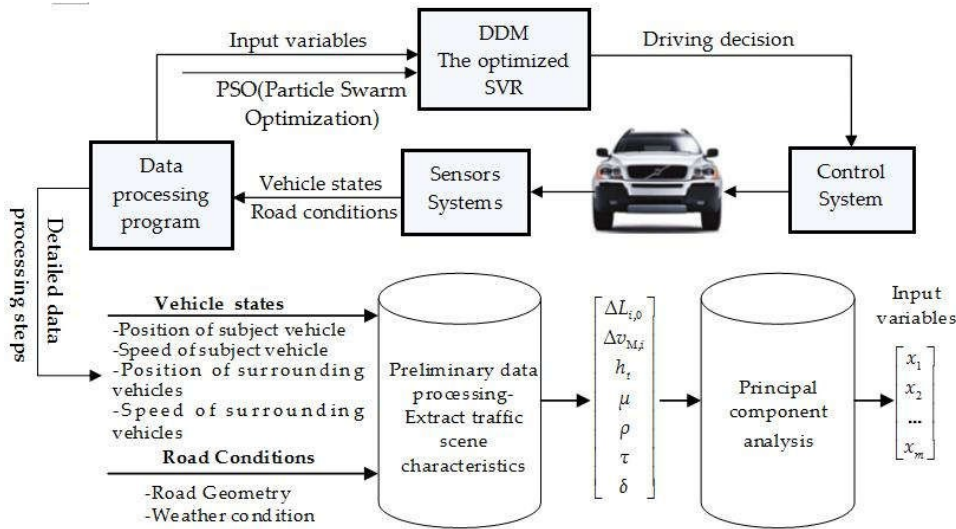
Input variables

DDM
The optimized
SVR

Driving decision

PSO(Particle Swarm Optimization)

Data processing program

Vehicle states
Road conditions

Sensors Systems

Control System

Detailed data processing steps

Vehicle states
-Position of subject vehicle
-Speed of subject vehicle
-Position of surrounding vehicles
-Speed of surrounding vehicles

Road Conditions
-Road Geometry
-Weather condition

Preliminary data processing-Extract traffic scene characteristics

$\begin{bmatrix} \Delta L_{i,0} \\ \Delta v_{M,i} \\ h_t \\ \mu \\ \rho \\ \tau \\ \delta \end{bmatrix}$

Principal component analysis

Input variables

$\begin{bmatrix} x_1 \\ x_2 \\ \dots \\ x_m \end{bmatrix}$